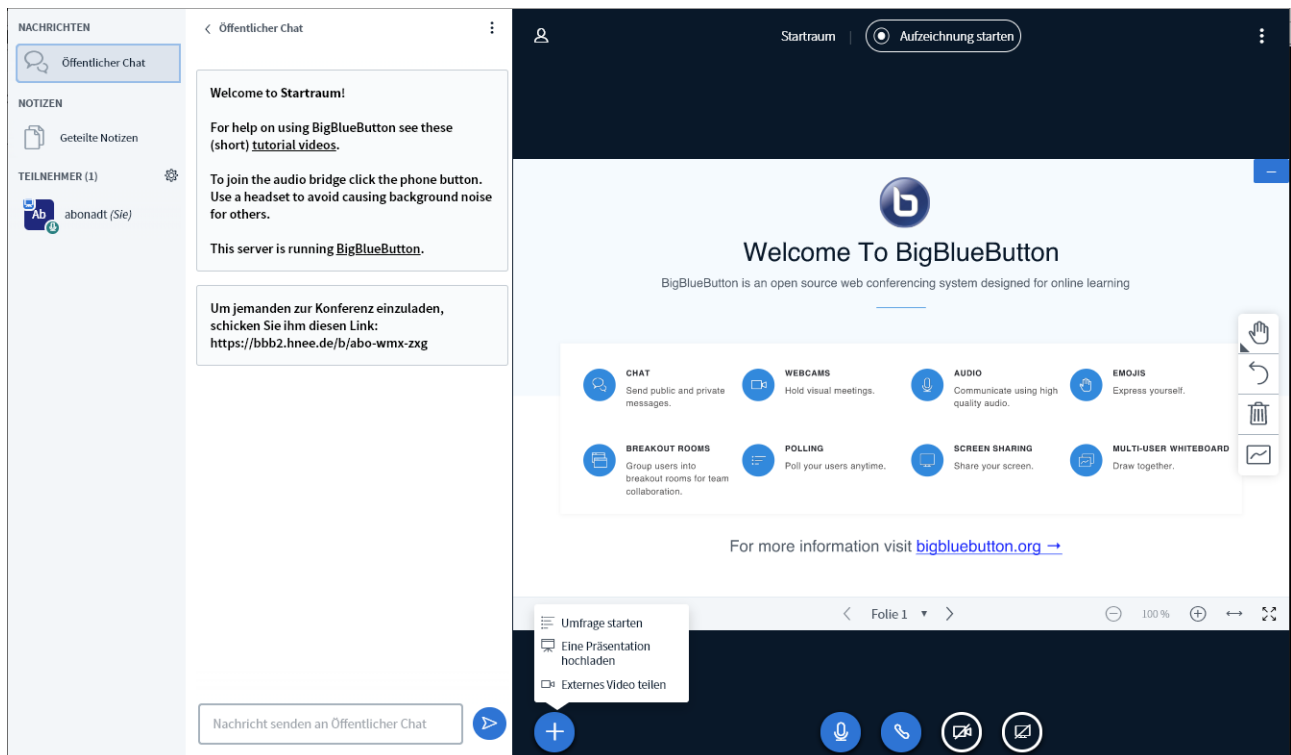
NACHRICHTEN

Öffentlicher Chat

NOTIZEN

Geteilte Notizen

TEILNEHMER (1)

Ab abonadt (Sie)

< Öffentlicher Chat

Welcome to Startraum!

For help on using BigBlueButton see these (short) tutorial videos.

To join the audio bridge click the phone button. Use a headset to avoid causing background noise for others.

This server is running BigBlueButton.

Um jemanden zur Konferenz einzuladen, schicken Sie ihm diesen Link: https://bbb2.hnee.de/b/abo-wmx-zxg

Nachricht senden an Öffentlicher Chat

Startraum | Aufzeichnung starten

Welcome To BigBlueButton

BigBlueButton is an open source web conferencing system designed for online learning

CHAT
Send public and private messages.

WEBCAMS
Hold visual meetings.

AUDIO
Communicate using high quality audio.

EMOJIS
Express yourself.

BREAKOUT ROOMS
Group users into breakout rooms for team collaboration.

POLLING
Poll your users anytime.

SCREEN SHARING
Share your screen.

MULTI-USER WHITEBOARD
Draw together.

For more information visit bigbluebutton.org →

Umfrage starten

Eine Präsentation hochladen

Externes Video teilen

Folie 1

100 %